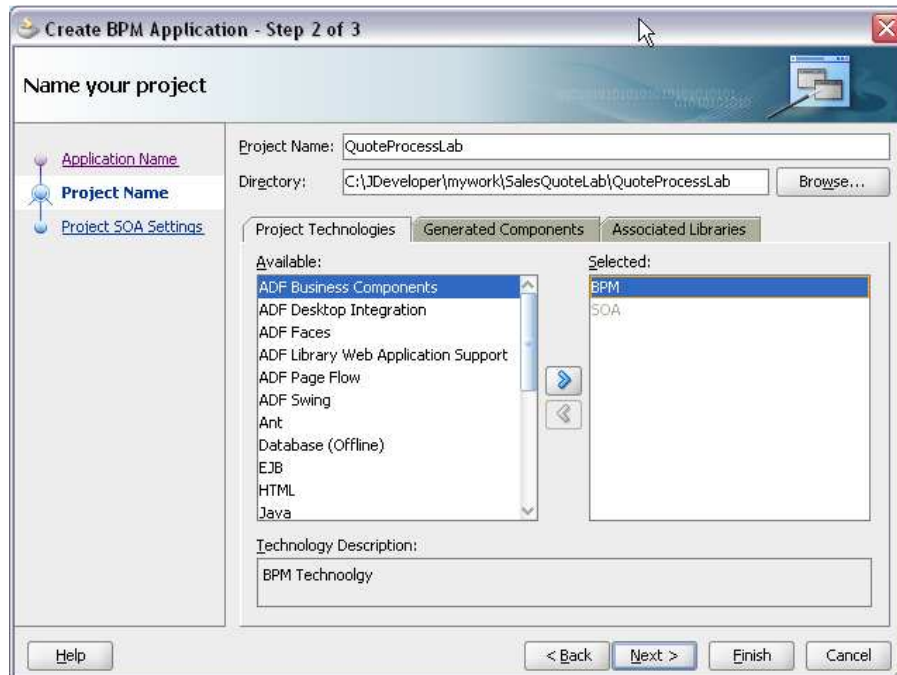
Create BPM Application - Step 2 of 3

Name your project

Application Name
Project Name
Project SOA Settings

Project Name: QuoteProcessLab
Directory: C:\JDeveloper\mywork\SalesQuoteLab\QuoteProcessLab
Browse...

Project Technologies
Generated Components
Associated Libraries

Available:
ADF Business Components
ADF Desktop Integration
ADF Faces
ADF Library Web Application Support
ADF Page Flow
ADF Swing
Ant
Database (Offline)
EJB
HTML
Java

Selected:
BPM
SOA

Technology Description:
BPM Technoolgy

Help
< Back
Next >
Finish
Cancel